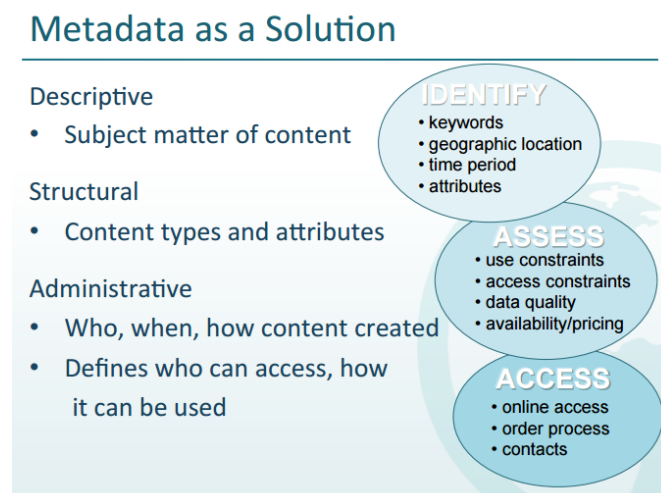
Metadata as a Solution

Descriptive

• Subject matter of content

Structural

• Content types and attributes

Administrative

• Who, when, how content created

• Defines who can access, how it can be used

IDENTIFY
• keywords
• geographic location
• time period
• attributes

ASSESS
• use constraints
• access constraints
• data quality
• availability/pricing

ACCESS
• online access
• order process
• contacts